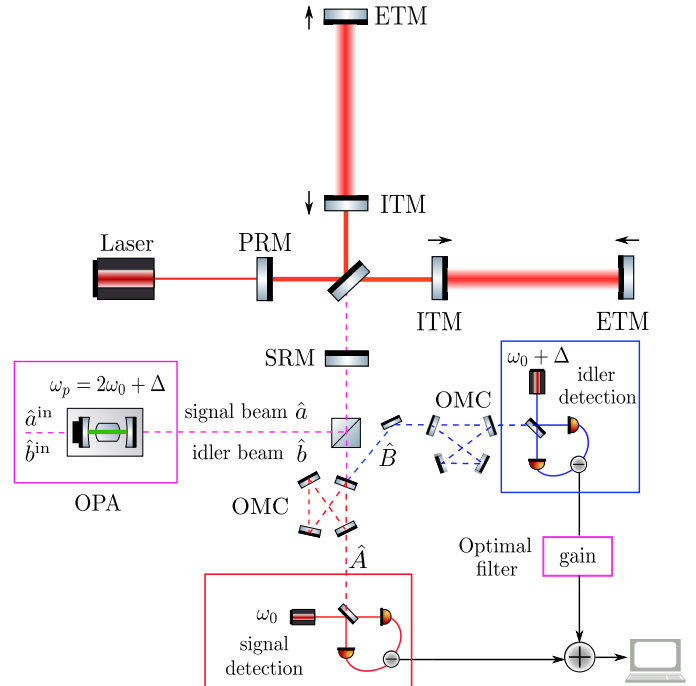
ETM

ITM

Laser

PRM

ITM

ETM

SRM

$\omega_p = 2\omega_0 + \Delta$

$\hat{a}^{\text{in}}$

$\hat{b}^{\text{in}}$

OPA

signal beam $\hat{a}$

idler beam $\hat{b}$

$\hat{B}$

OMC

$\omega_0 + \Delta$

idler detection

OMC

$\hat{A}$

Optimal filter

gain

$\omega_0$

signal detection